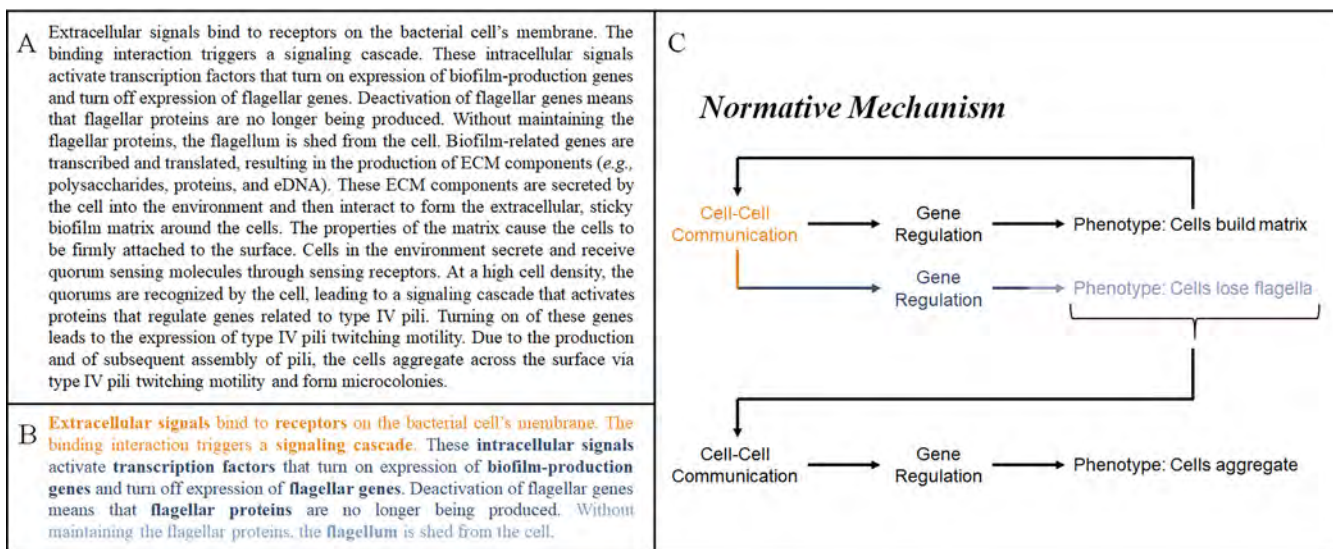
A Extracellular signals bind to receptors on the bacterial cell's membrane. The binding interaction triggers a signaling cascade. These intracellular signals activate transcription factors that turn on expression of biofilm-production genes and turn off expression of flagellar genes. Deactivation of flagellar genes means that flagellar proteins are no longer being produced. Without maintaining the flagellar proteins, the flagellum is shed from the cell. Biofilm-related genes are transcribed and translated, resulting in the production of ECM components (*e.g.*, polysaccharides, proteins, and eDNA). These ECM components are secreted by the cell into the environment and then interact to form the extracellular, sticky biofilm matrix around the cells. The properties of the matrix cause the cells to be firmly attached to the surface. Cells in the environment secrete and receive quorum sensing molecules through sensing receptors. At a high cell density, the quorums are recognized by the cell, leading to a signaling cascade that activates proteins that regulate genes related to type IV pili. Turning on of these genes leads to the expression of type IV pili twitching motility. Due to the production and of subsequent assembly of pili, the cells aggregate across the surface via type IV pili twitching motility and form microcolonies.

B **Extracellular signals** bind to **receptors** on the bacterial cell's membrane. The binding interaction triggers a **signaling cascade**. These **intracellular signals** activate **transcription factors** that turn on expression of **biofilm-production genes** and turn off expression of **flagellar genes**. Deactivation of flagellar genes means that **flagellar proteins** are no longer being produced. Without maintaining the flagellar proteins, the **flagellum** is shed from the cell.

C

***Normative Mechanism***

Cell-Cell Communication → Gene Regulation → Phenotype: Cells build matrix

Gene Regulation → Phenotype: Cells lose flagella

Cell-Cell Communication → Gene Regulation → Phenotype: Cells aggregate